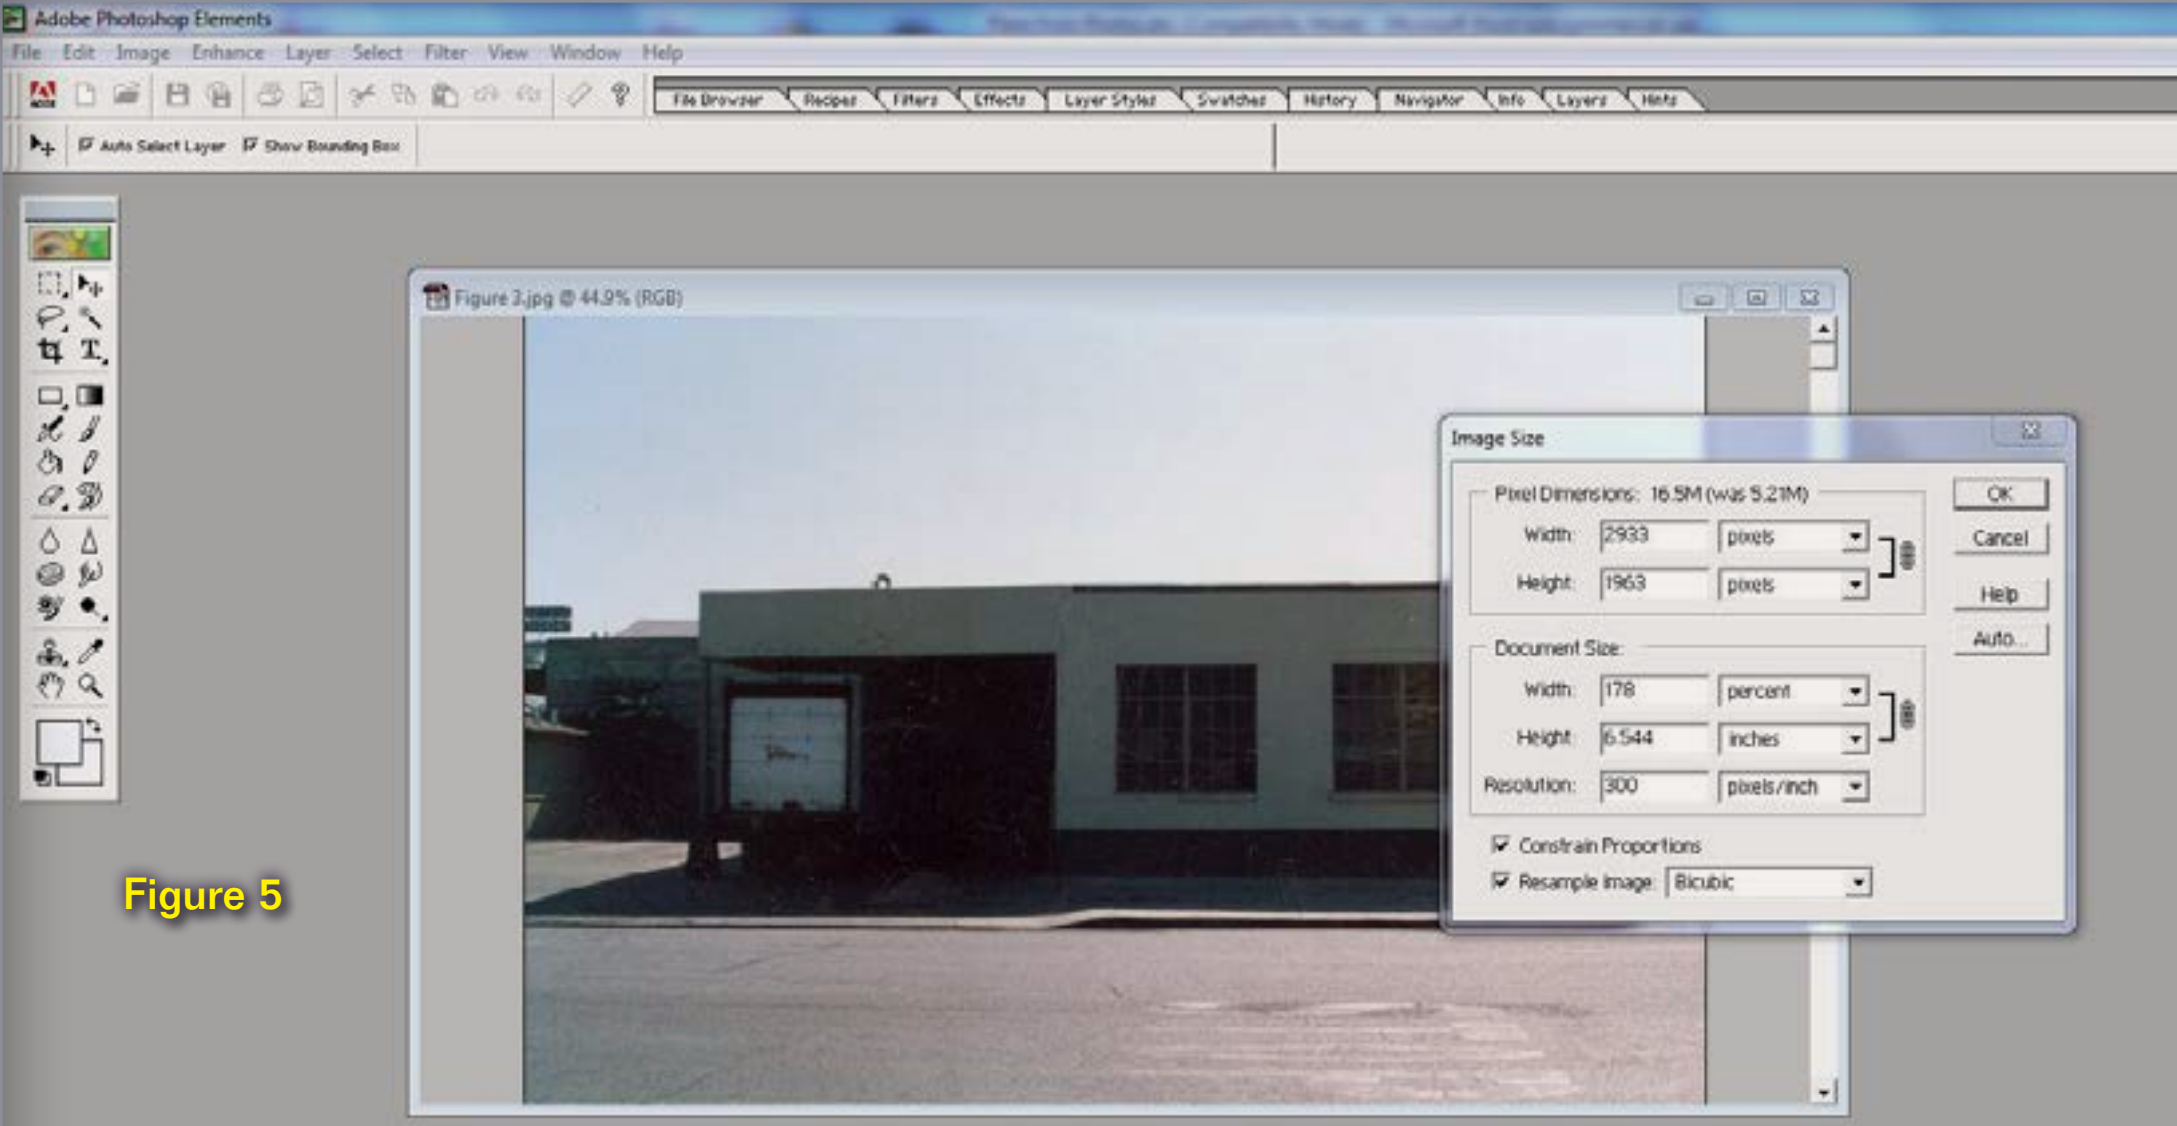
Adobe Photoshop Elements

File Edit Image Enhance Layer Select Filter View Window Help

File Browser Recipes Filters Effects Layer Styles Swatches History Navigator Info Layers Hints

Auto Select Layer Show Bounding Box

Figure 3.jpg @ 44.9% (RGB)

Image Size

Pixel Dimensions: 16.5M (was 5.21M)

Width: 2933 pixels

Height: 1963 pixels

Document Size:

Width: 178 percent

Height: 6.544 inches

Resolution: 300 pixels/inch

Constrain Proportions

Resample Image: Bicubic

OK

Cancel

Help

Auto...

Figure 5